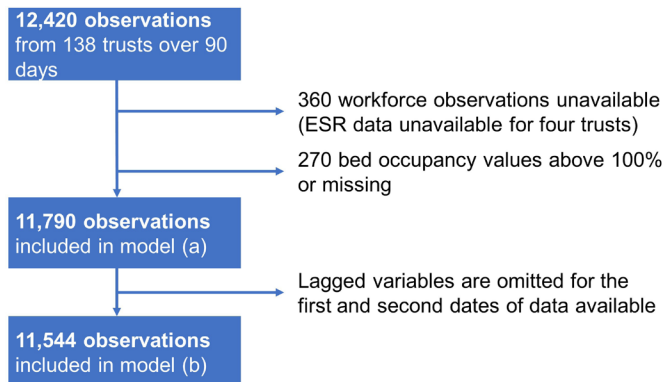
12,420 observations
from 138 trusts over 90 days

360 workforce observations unavailable (ESR data unavailable for four trusts)

270 bed occupancy values above 100% or missing

11,790 observations
included in model (a)

Lagged variables are omitted for the first and second dates of data available

11,544 observations
included in model (b)